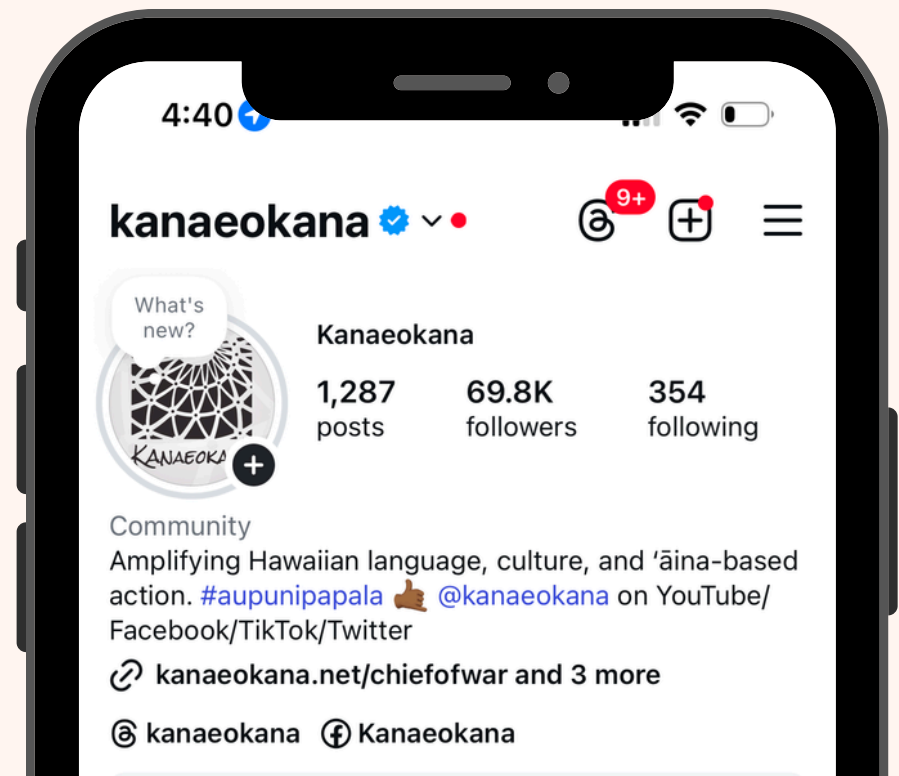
4:40

kanaeokana

9+

What's new?

KANAEOKANA

Kanaeokana

1,287 posts

69.8K followers

354 following

Community

Amplifying Hawaiian language, culture, and ʻāina-based action. #aupunipapala 🤙🏾 @kanaeokana on YouTube/ Facebook/TikTok/Twitter

kanaeokana.net/chiefofwar and 3 more

kanaeokana Kanaeokana